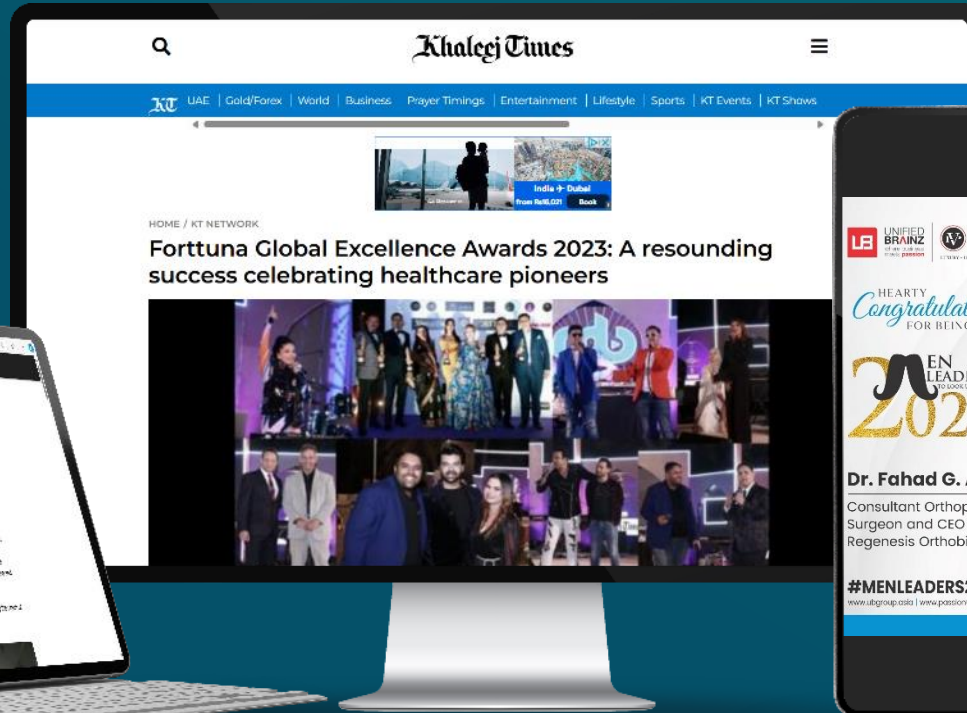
Khaleej Times

KT UAE | Gold/Forex | World | Business | Prayer Timings | Entertainment | Lifestyle | Sports | KT Events | KT Shows

India ✈ Dubai
from Rs16,021 Book

HOME / KT NETWORK

Forttuna Global Excellence Awards 2023: A resounding success celebrating healthcare pioneers

UB UNIFIED BRAINZ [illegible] passion

HEARTY
Congratulat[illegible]
FOR BEIN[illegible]

EN
LEAD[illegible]
202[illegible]

Dr. Fahad G. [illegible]
Consultant Orthop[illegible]
Surgeon and CEO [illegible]
Regenesis Orthobi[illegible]

#MENLEADERS2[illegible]
www.ubgroup.asia | www.passion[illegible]